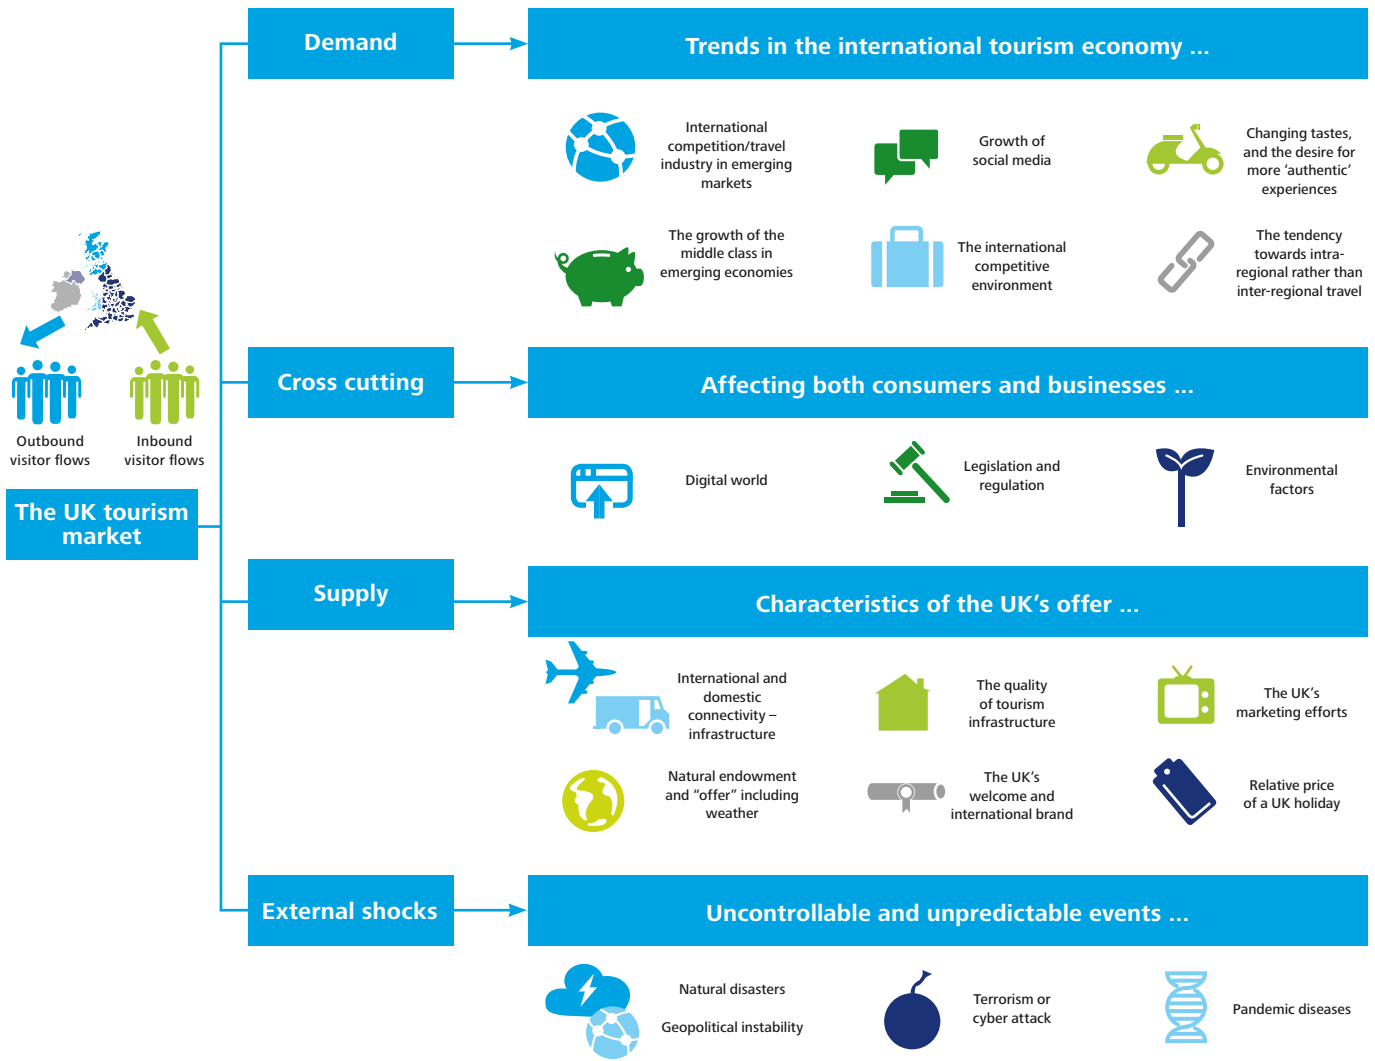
Outbound visitor flows

Inbound visitor flows

The UK tourism market

Demand

Trends in the international tourism economy ...

International competition/travel industry in emerging markets

Growth of social media

Changing tastes, and the desire for more 'authentic' experiences

The growth of the middle class in emerging economies

The international competitive environment

The tendency towards intra-regional rather than inter-regional travel

Cross cutting

Affecting both consumers and businesses ...

Digital world

Legislation and regulation

Environmental factors

Supply

Characteristics of the UK's offer ...

International and domestic connectivity – infrastructure

The quality of tourism infrastructure

The UK's marketing efforts

Natural endowment and "offer" including weather

The UK's welcome and international brand

Relative price of a UK holiday

External shocks

Uncontrollable and unpredictable events ...

Natural disasters

Geopolitical instability

Terrorism or cyber attack

Pandemic diseases